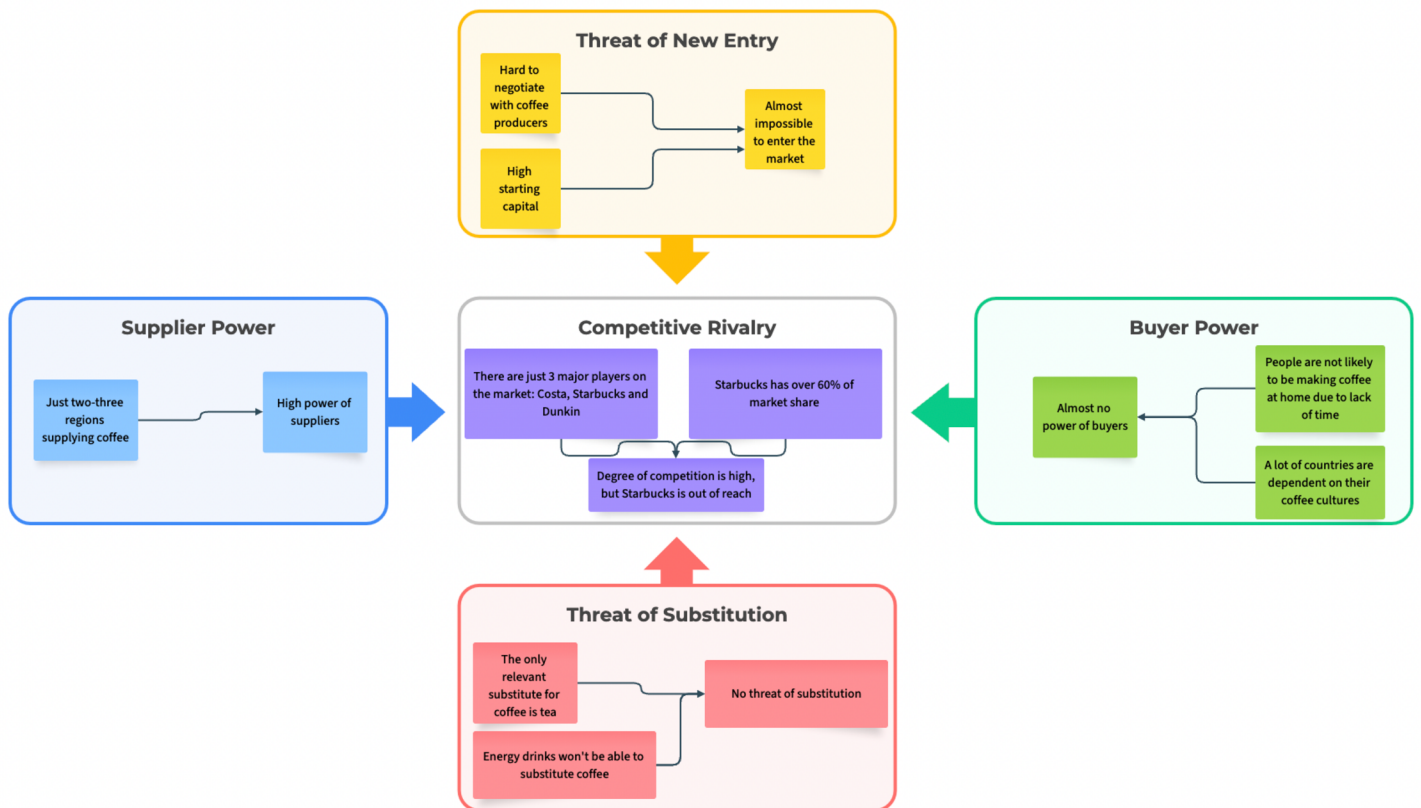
Threat of New Entry

Hard to negotiate with coffee producers

High starting capital

Almost impossible to enter the market

Supplier Power

Just two-three regions supplying coffee

High power of suppliers

Competitive Rivalry

There are just 3 major players on the market: Costa, Starbucks and Dunkin

Starbucks has over 60% of market share

Degree of competition is high, but Starbucks is out of reach

Buyer Power

Almost no power of buyers

People are not likely to be making coffee at home due to lack of time

A lot of countries are dependent on their coffee cultures

Threat of Substitution

The only relevant substitute for coffee is tea

Energy drinks won't be able to substitute coffee

No threat of substitution